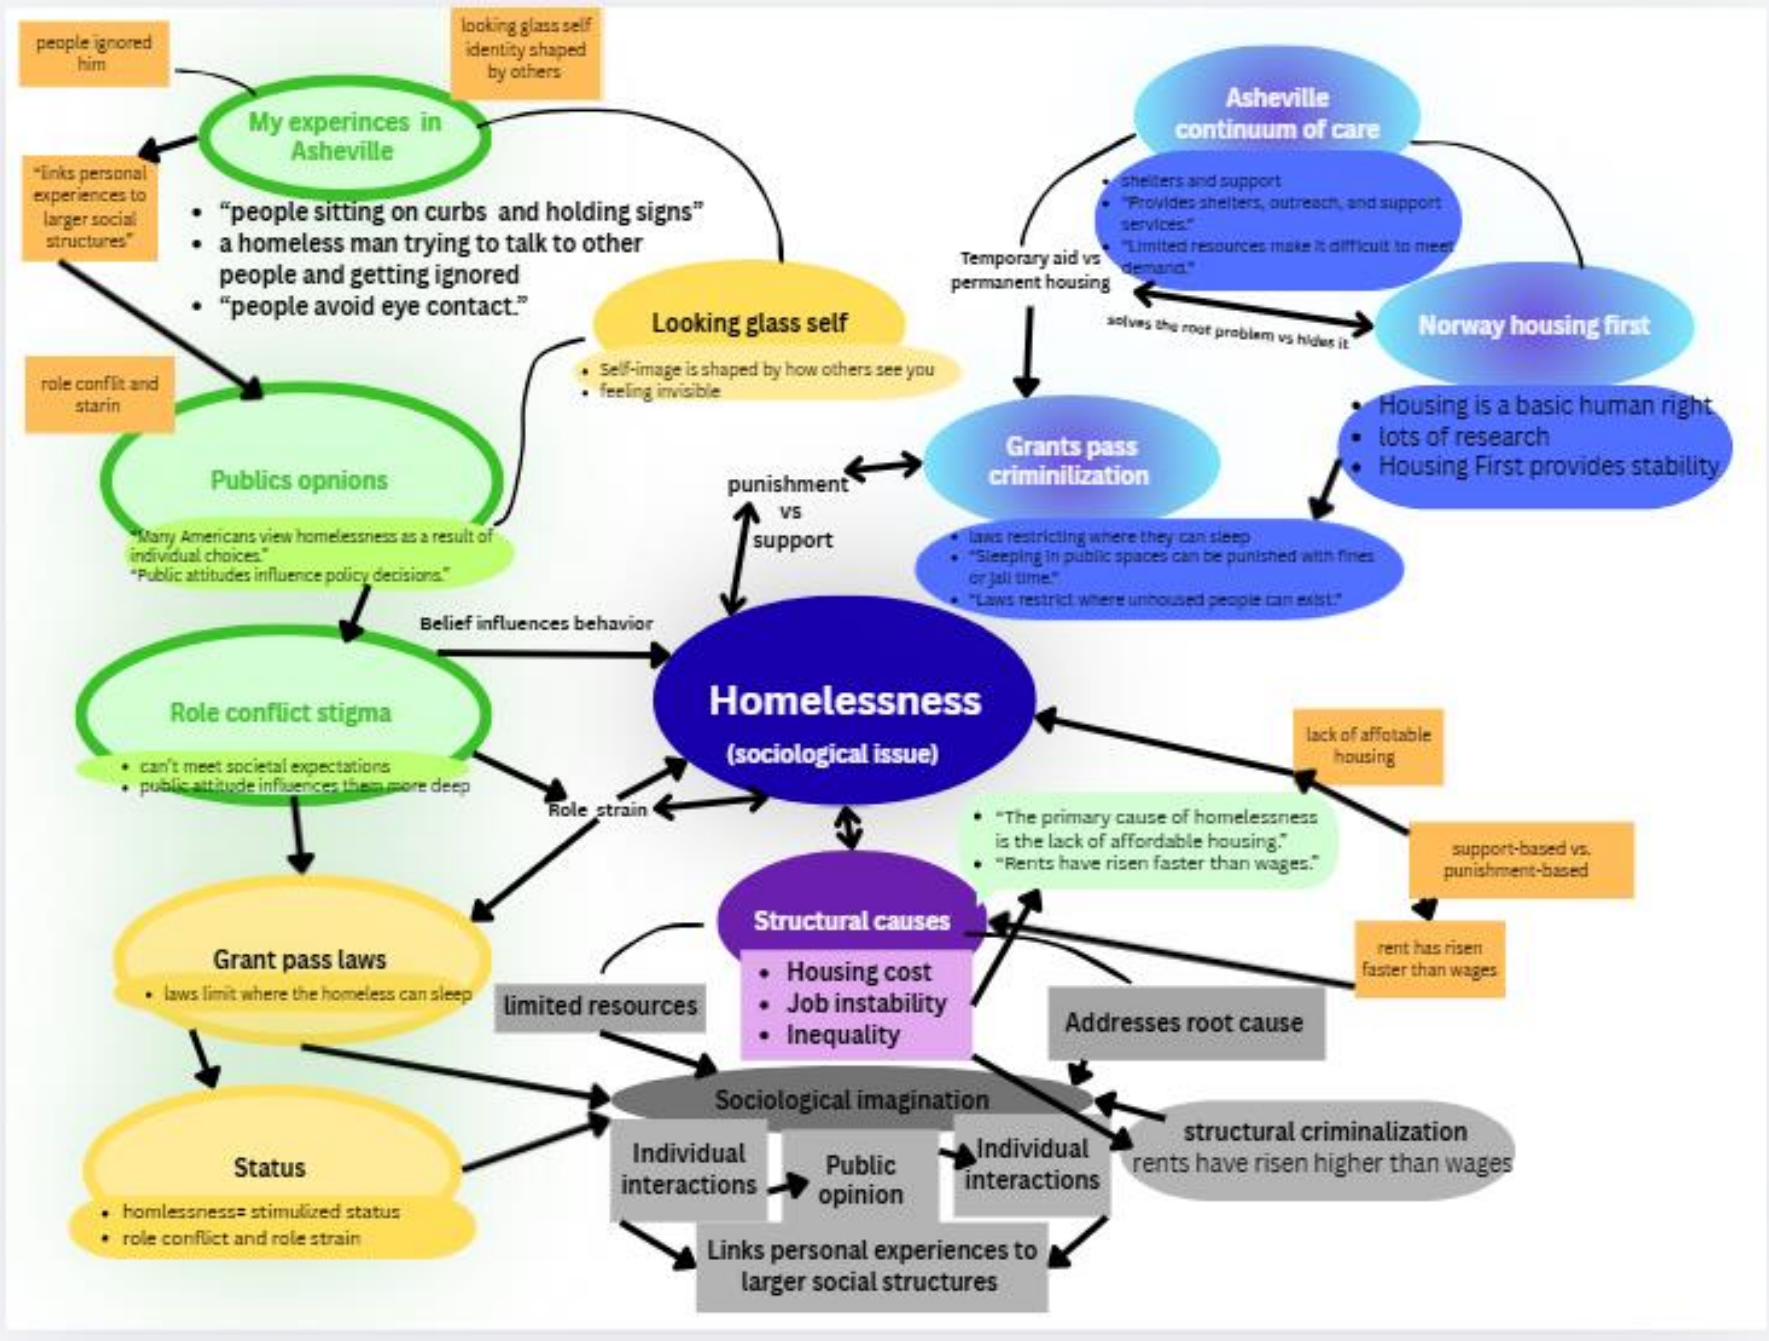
people ignored him

looking glass self identity shaped by others

My experinces in Asheville

"links personal experiences to larger social structures"

- "people sitting on curbs and holding signs"
- a homeless man trying to talk to other people and getting ignored
- "people avoid eye contact."

Looking glass self

- Self-image is shaped by how others see you
- feeling invisible

role conflit and starin

Publics opnions

"Many Americans view homelessness as a result of individual choices."
"Public attitudes influence policy decisions."

Asheville continuum of care

- shelters and support
- "Provides shelters, outreach, and support services."
- "Limited resources make it difficult to meet demand."

Temporary aid vs permanent housing

solves the root problem vs hides it

Norway housing first

- Housing is a basic human right
- lots of research
- Housing First provides stability

Grants pass criminilization

- laws restricting where they can sleep
- "Sleeping in public spaces can be punished with fines or jail time."
- "Laws restrict where unhoused people can exist."

punishment vs support

Belief influences behavior

Homelessness (sociological issue)

Role conflict stigma

- can't meet societal expectations
- public attitude influences them more deep

Role strain

lack of affotable housing

- "The primary cause of homelessness is the lack of affordable housing."
- "Rents have risen faster than wages."

support-based vs. punishment-based

rent has risen faster than wages

Structural causes

- Housing cost
- Job instability
- Inequality

Grant pass laws

- laws limit where the homeless can sleep

limited resources

Addresses root cause

Sociological imagination

Status

- homlessness= stimulized status
- role conflict and role strain

Individual interactions

Public opinion

Individual interactions

structural criminalization
rents have risen higher than wages

Links personal experiences to larger social structures